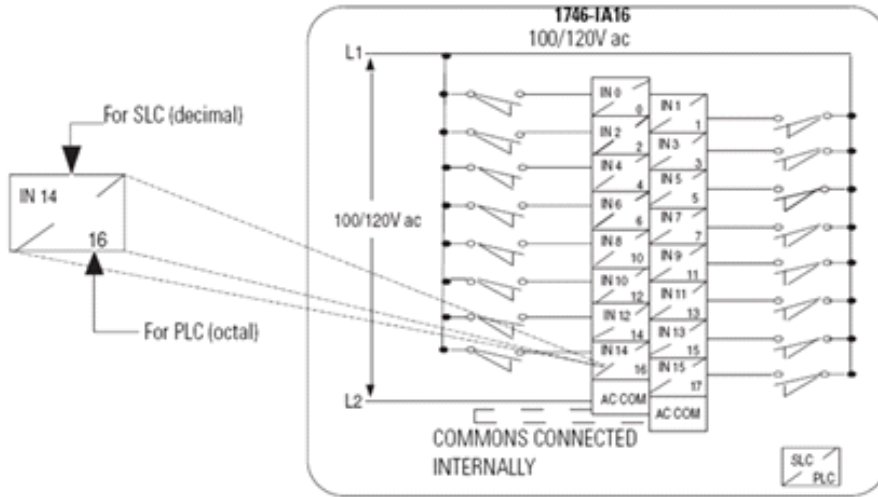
1746-IA16
100/120V ac

L1

For SLC (decimal)

IN 14
16

For PLC (octal)

100/120V ac

IN 0
0
IN 1
1
IN 2
2
IN 3
3
IN 4
4
IN 5
5
IN 6
6
IN 7
7
IN 8
10
IN 9
11
IN 10
12
IN 11
13
IN 12
14
IN 13
15
IN 14
16
IN 15
17
AC COM
AC COM

L2

COMMONS CONNECTED INTERNALLY

SLC
PLC